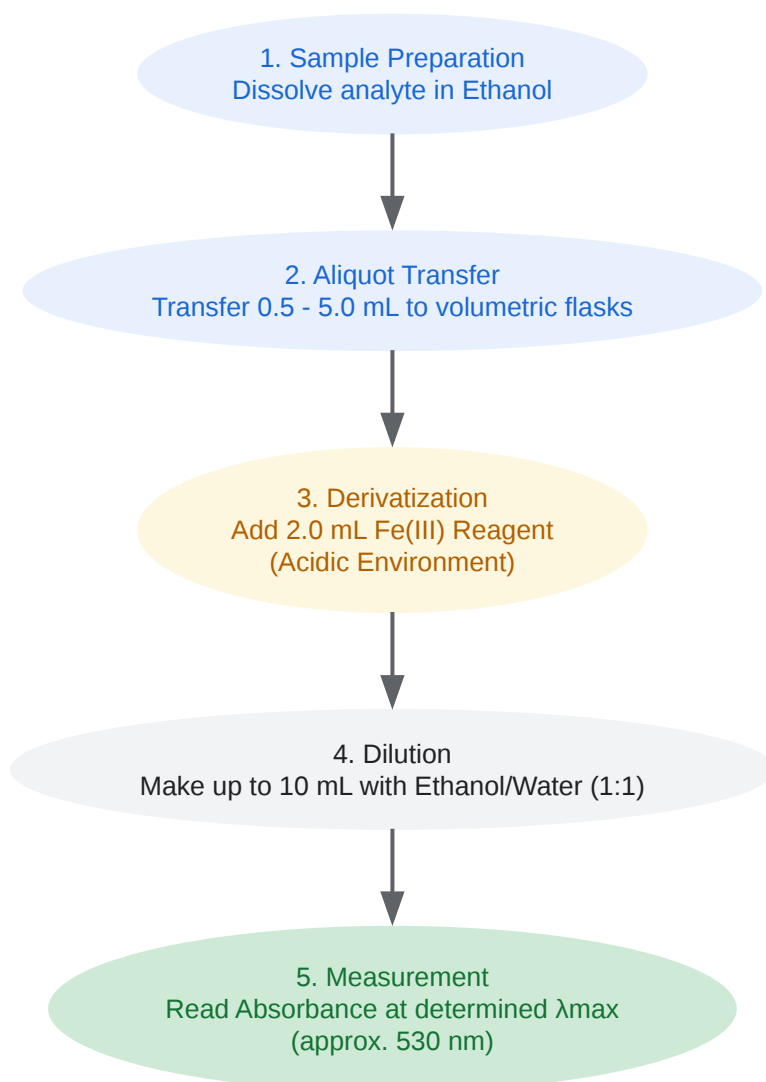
1. Sample Preparation
Dissolve analyte in Ethanol

2. Aliquot Transfer
Transfer 0.5 - 5.0 mL to volumetric flasks

3. Derivatization
Add 2.0 mL Fe(III) Reagent
(Acidic Environment)

4. Dilution
Make up to 10 mL with Ethanol/Water (1:1)

5. Measurement
Read Absorbance at determined λmax
(approx. 530 nm)